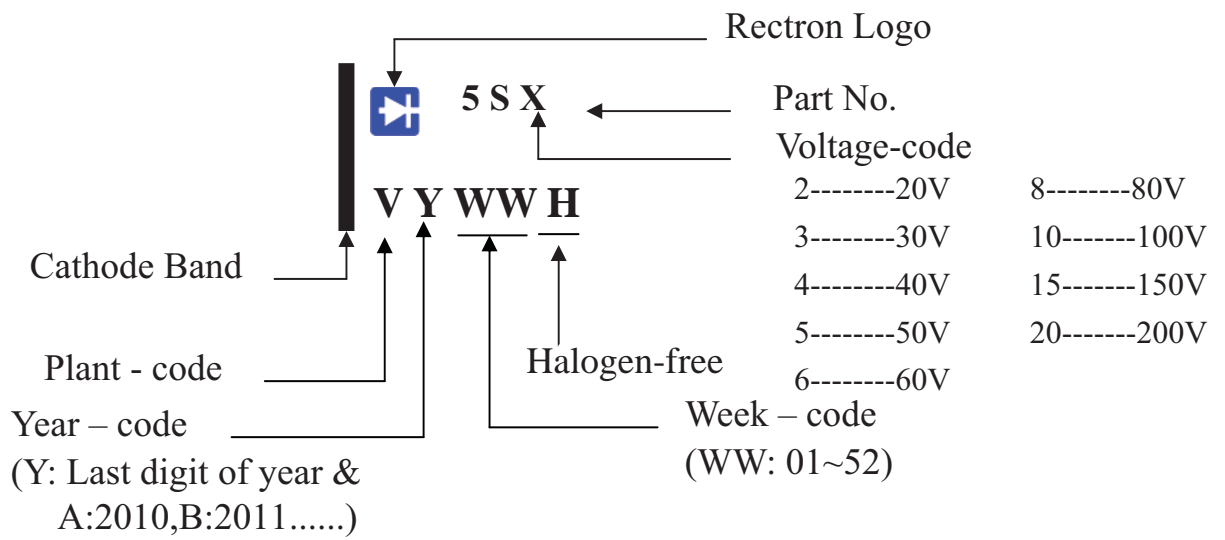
Rectron Logo

5 S X

Part No.

Voltage-code

| | |
|---|---|
| 2--------20V | 8--------80V |
| 3--------30V | 10-------100V |
| 4--------40V | 15-------150V |
| 5--------50V | 20-------200V |
| 6--------60V | |

V Y WW H

Cathode Band

Plant - code

Halogen-free

Year – code
(Y: Last digit of year &
A:2010,B:2011......)

Week – code
(WW: 01~52)